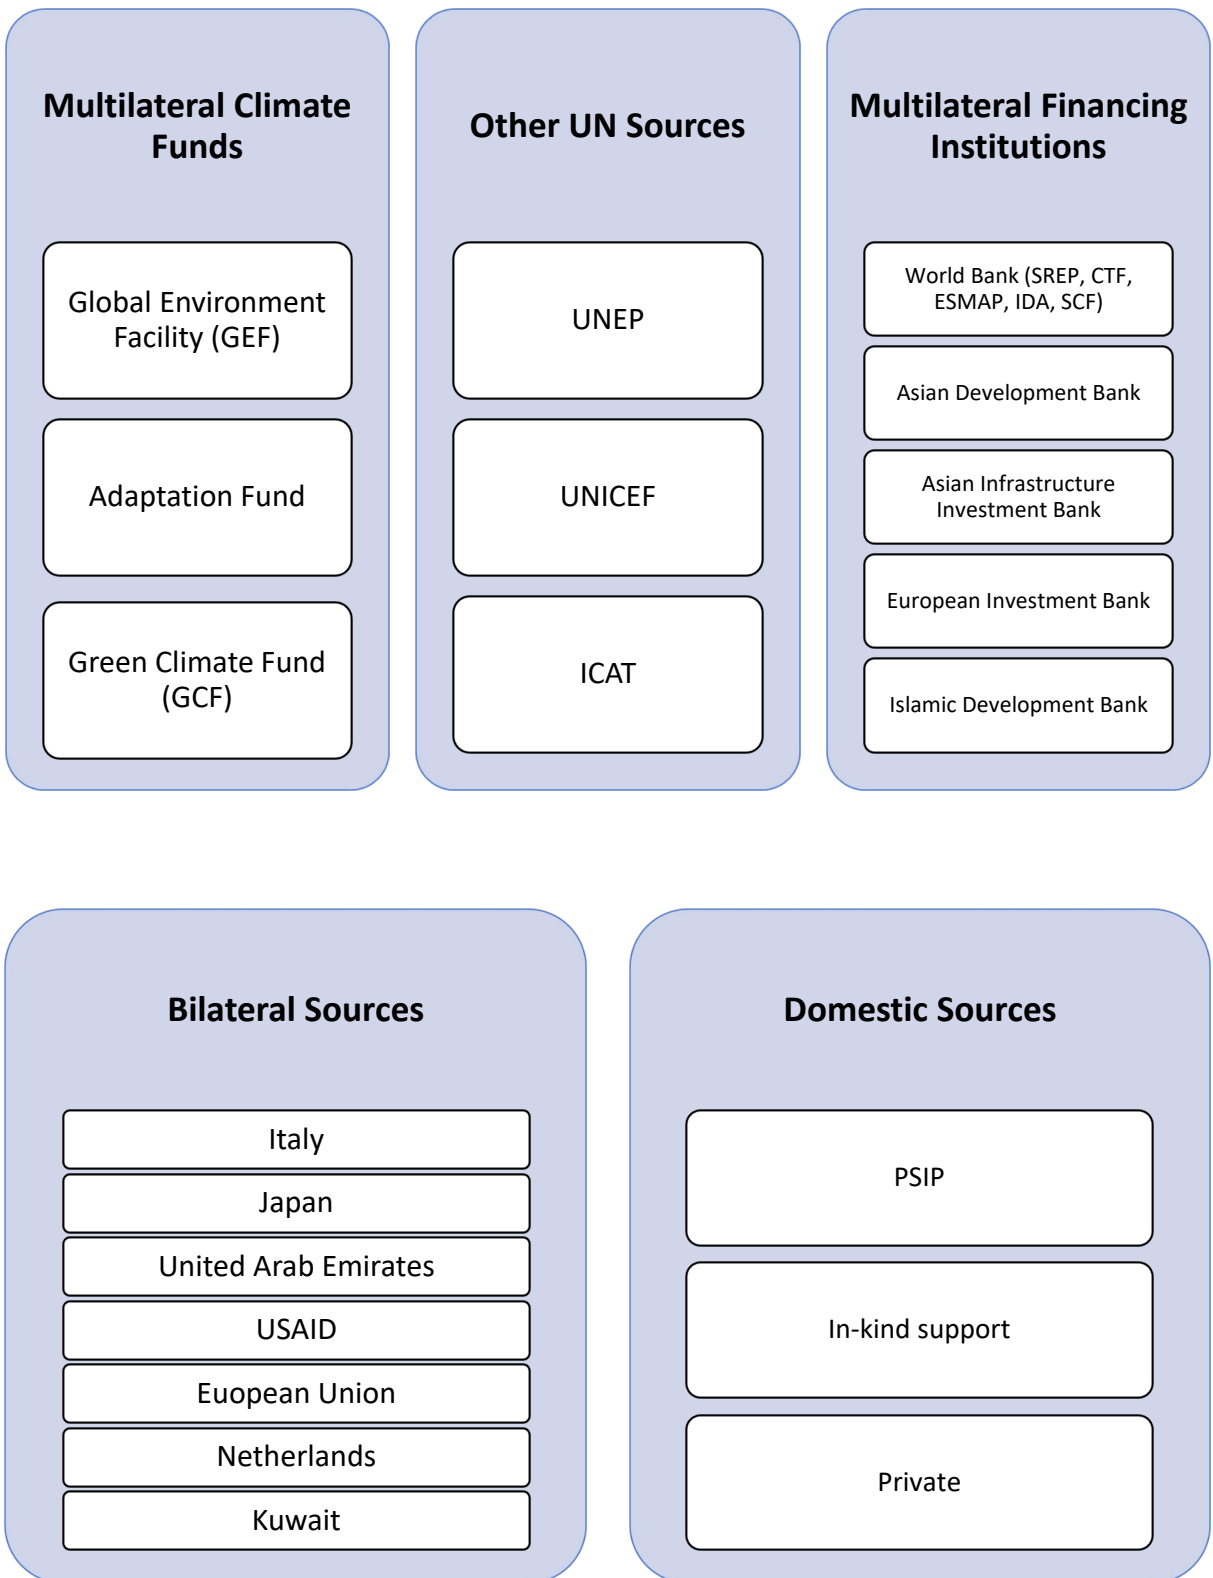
Multilateral Climate Funds

Global Environment Facility (GEF)

Adaptation Fund

Green Climate Fund (GCF)

Other UN Sources

UNEP

UNICEF

ICAT

Multilateral Financing Institutions

World Bank (SREP, CTF, ESMAP, IDA, SCF)

Asian Development Bank

Asian Infrastructure Investment Bank

European Investment Bank

Islamic Development Bank

Bilateral Sources

Italy

Japan

United Arab Emirates

USAID

Euopean Union

Netherlands

Kuwait

Domestic Sources

PSIP

In-kind support

Private